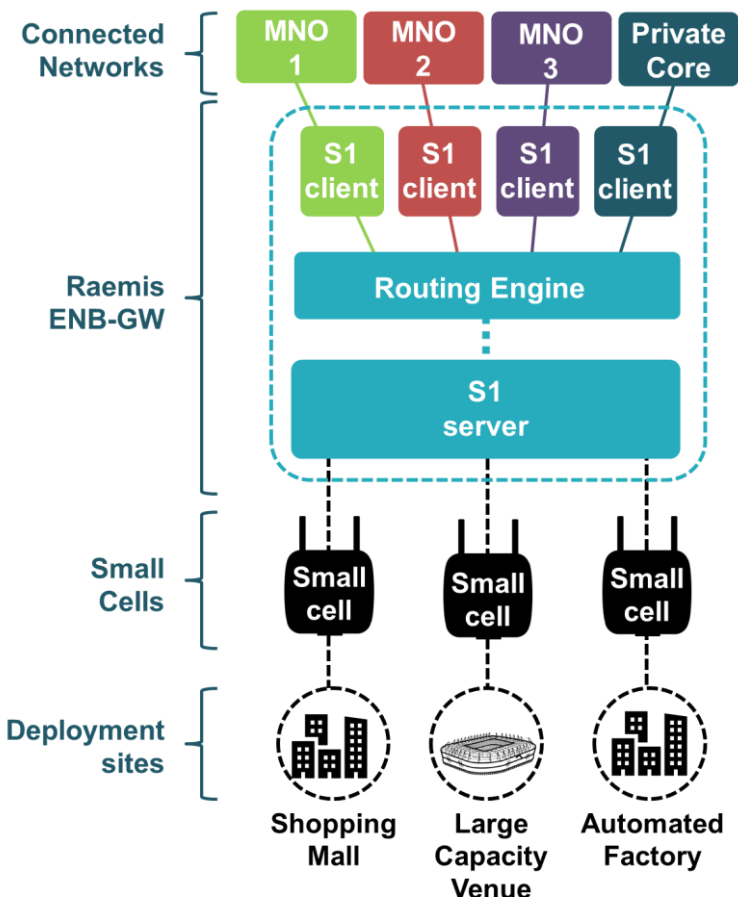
Connected Networks

MNO 1

MNO 2

MNO 3

Private Core

Raemis ENB-GW

S1 client

S1 client

S1 client

S1 client

Routing Engine

S1 server

Small Cells

Small cell

Small cell

Small cell

Deployment sites

Shopping Mall

Large Capacity Venue

Automated Factory